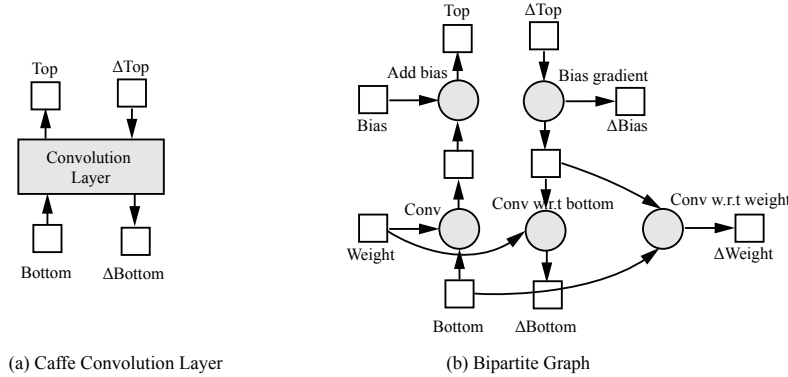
Top
ΔTop
Convolution Layer
Bottom
ΔBottom

Top
ΔTop
Add bias
Bias gradient
Bias
ΔBias
Conv
Conv w.r.t bottom
Conv w.r.t weight
Weight
ΔWeight
Bottom
ΔBottom

(a) Caffe Convolution Layer

(b) Bipartite Graph